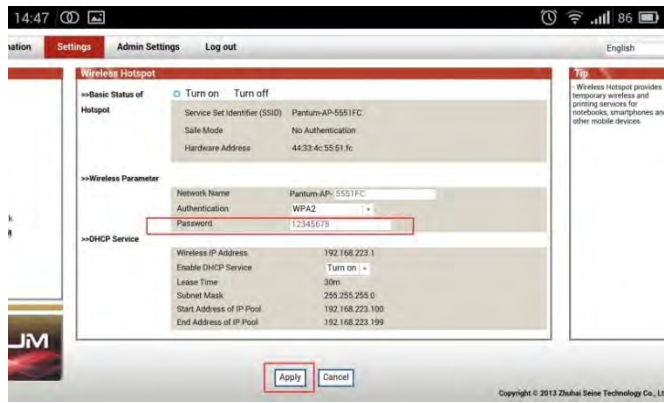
14:47 86

ation Settings Admin Settings Log out English

Wireless Hotspot

>>Basic Status of Hotspot

Turn on Turn off

| Service Set Identifier (SSID) | Pantum-AP-5551FC |
|---|---|
| Safe Mode | No Authentication |
| Hardware Address | 44:33:4c:55:51:fc |

>>Wireless Parameter

| Network Name | Pantum-AP-5551FC |
|---|---|
| Authentication | WPA2 |
| Password | 12345678 |

>>DHCP Service

| Wireless IP Address | 192.168.223.1 |
|---|---|
| Enable DHCP Service | Turn on |
| Lease Time | 30m |
| Subnet Mask | 255.255.255.0 |
| Start Address of IP Pool | 192.168.223.100 |
| End Address of IP Pool | 192.168.223.199 |

Tip

- Wireless Hotspot provides temporary wireless and printing services for notebooks, smartphones and other mobile devices.

Apply Cancel

Copyright © 2013 Zhuhai Seine Technology Co., Lt